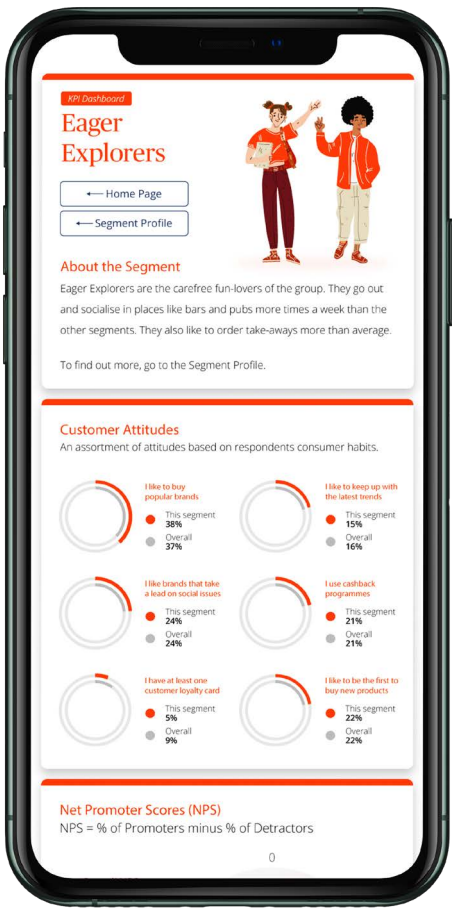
KPI Dashboard

Eager Explorers

← Home Page

← Segment Profile

About the Segment

Eager Explorers are the carefree fun-lovers of the group. They go out and socialise in places like bars and pubs more times a week than the other segments. They also like to order take-aways more than average.

To find out more, go to the Segment Profile.

Customer Attitudes

An assortment of attitudes based on respondents consumer habits.

I like to buy popular brands
This segment
38%
Overall
37%

I like to keep up with the latest trends
This segment
15%
Overall
16%

I like brands that take a lead on social issues
This segment
24%
Overall
24%

I use cashback programmes
This segment
21%
Overall
21%

I have at least one customer loyalty card
This segment
5%
Overall
9%

I like to be the first to buy new products
This segment
22%
Overall
22%

Net Promoter Scores (NPS)

NPS = % of Promoters minus % of Detractors

0